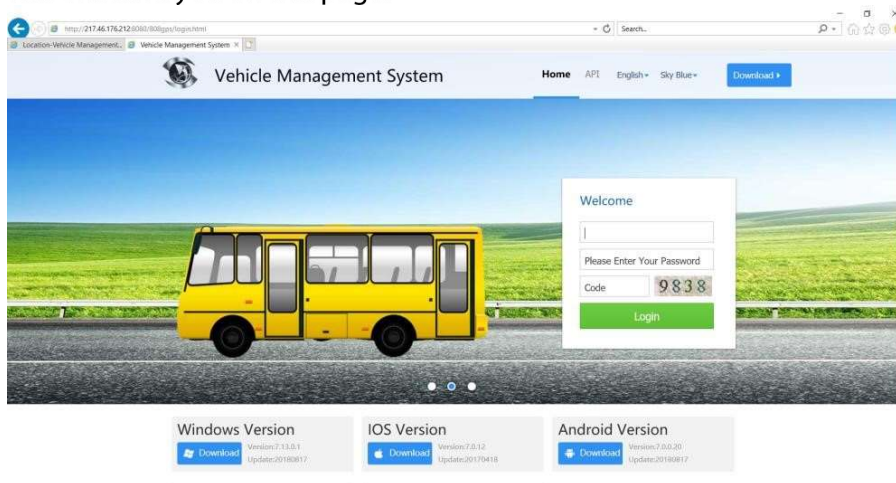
http://217.46.176.212:8080/808gps/login.html
Search...
Location-Vehicle Management...
Vehicle Management System

Vehicle Management System

Home API English Sky Blue Download

Welcome

Please Enter Your Password
Code 9838
Login

Windows Version
Download
Version:7.13.0.1
Update:20180817

IOS Version
Download
Version:7.0.12
Update:20170418

Android Version
Download
Version:7.0.0.20
Update:20180817